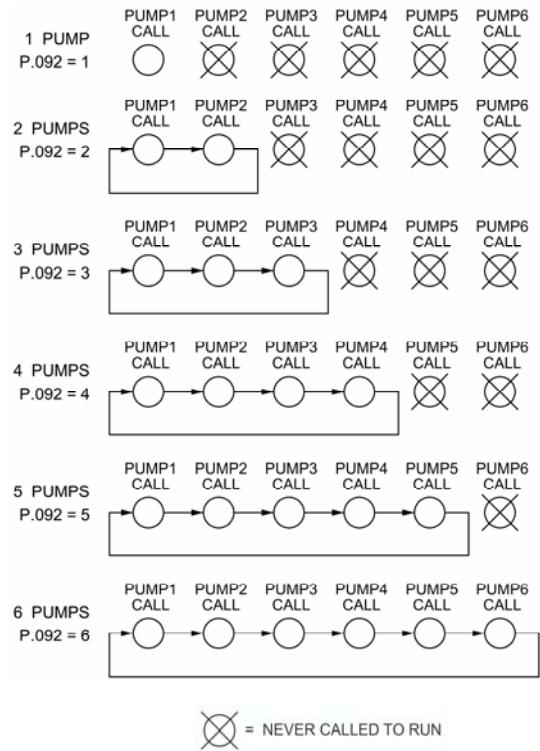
1 PUMP
P.092 = 1

PUMP1 CALL
PUMP2 CALL
PUMP3 CALL
PUMP4 CALL
PUMP5 CALL
PUMP6 CALL

2 PUMPS
P.092 = 2

PUMP1 CALL
PUMP2 CALL
PUMP3 CALL
PUMP4 CALL
PUMP5 CALL
PUMP6 CALL

3 PUMPS
P.092 = 3

PUMP1 CALL
PUMP2 CALL
PUMP3 CALL
PUMP4 CALL
PUMP5 CALL
PUMP6 CALL

4 PUMPS
P.092 = 4

PUMP1 CALL
PUMP2 CALL
PUMP3 CALL
PUMP4 CALL
PUMP5 CALL
PUMP6 CALL

5 PUMPS
P.092 = 5

PUMP1 CALL
PUMP2 CALL
PUMP3 CALL
PUMP4 CALL
PUMP5 CALL
PUMP6 CALL

6 PUMPS
P.092 = 6

PUMP1 CALL
PUMP2 CALL
PUMP3 CALL
PUMP4 CALL
PUMP5 CALL
PUMP6 CALL

= NEVER CALLED TO RUN